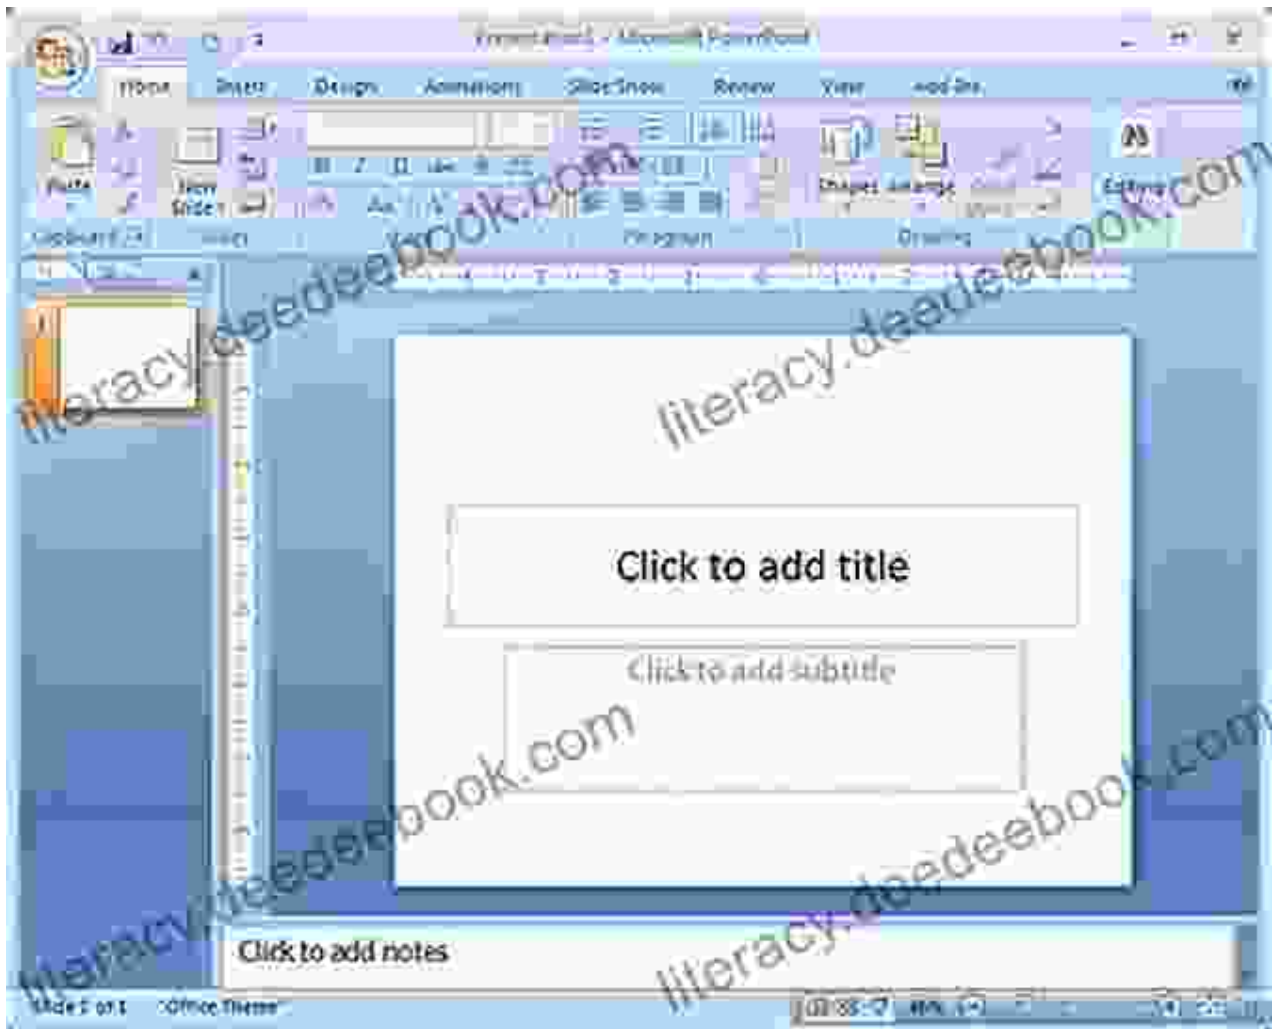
Presentation1 - Microsoft PowerPoint

Home Insert Design Animations Slide Show Review View Add-Ins

Paste New Slide Shapes Arrange Editing

Clipboard Slides Font Paragraph Drawing

literacy.deedeebook.com

literacy.deedeebook.com

Click to add title

Click to add subtitle

literacy.deedeebook.com

literacy.deedeebook.com

Click to add notes

Slide 1 of 1 "Office Theme" 48%